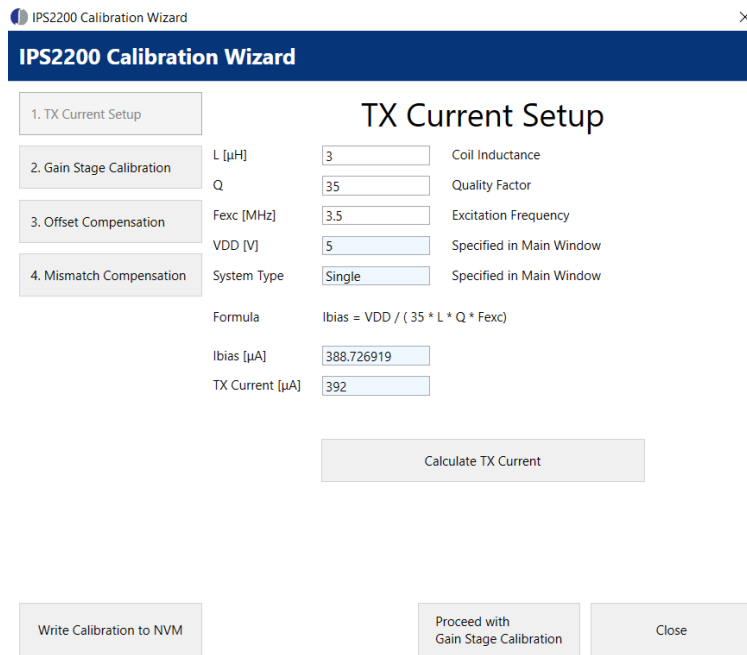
IPS2200 Calibration Wizard

IPS2200 Calibration Wizard

1. TX Current Setup

2. Gain Stage Calibration

3. Offset Compensation

4. Mismatch Compensation

TX Current Setup

| | | |
|---|---|---|
| L [µH] | 3 | Coil Inductance |
| Q | 35 | Quality Factor |
| Fexc [MHz] | 3.5 | Excitation Frequency |
| VDD [V] | 5 | Specified in Main Window |
| System Type | Single | Specified in Main Window |

Formula Ibias = VDD / ( 35 * L * Q * Fexc)

Ibias [µA] 388.726919

TX Current [µA] 392

Calculate TX Current

Write Calibration to NVM

Proceed with Gain Stage Calibration

Close